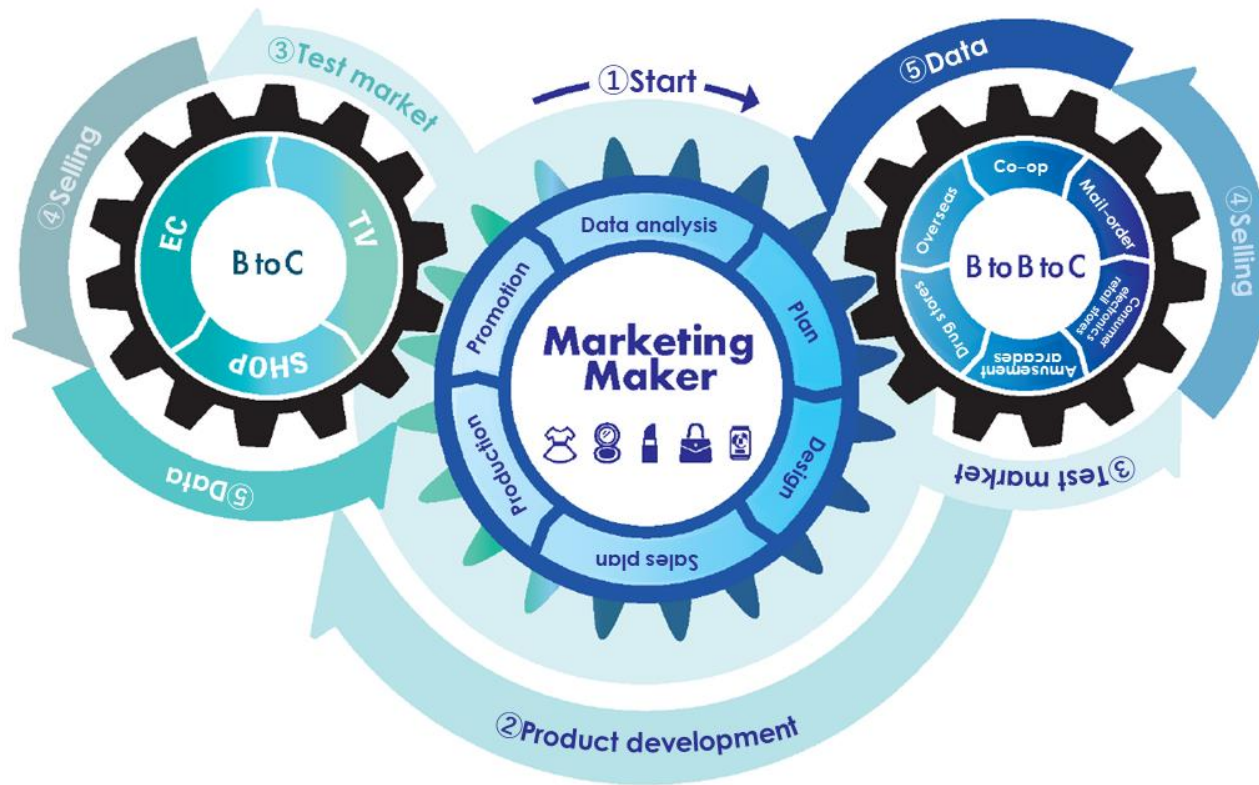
①Start

③Test market

④Selling

EC

TV

B to C

SHOP

⑤Data

Data analysis

Plan

Design

Sales plan

Production

Promotion

Marketing Maker

⑤Data

④Selling

Co-op

Mail-order

Consumer electronics retail stores

Amusement arcades

Drug stores

Overseas

B to B to C

③Test market

②Product development